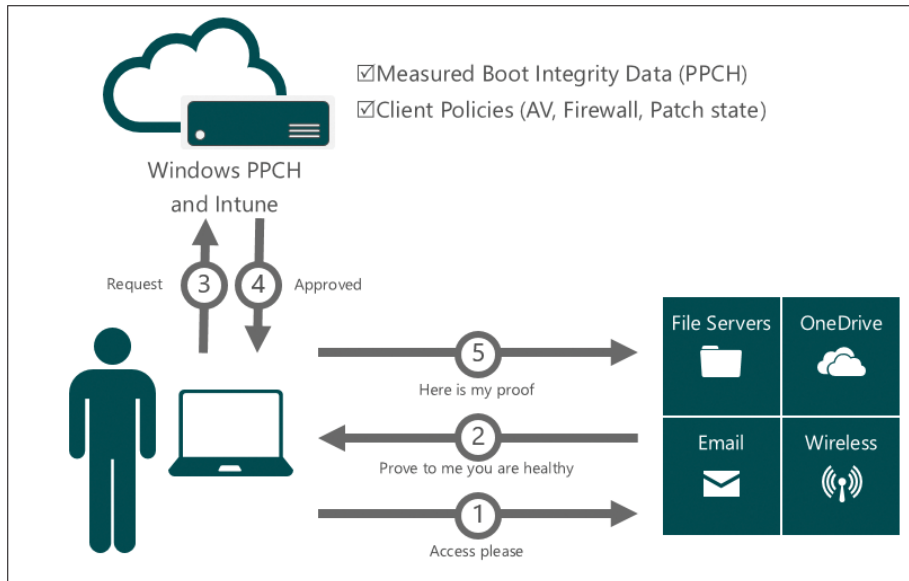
☑Measured Boot Integrity Data (PPCH)
☑Client Policies (AV, Firewall, Patch state)

Windows PPCH and Intune

Request
3
4
Approved

5
Here is my proof

2
Prove to me you are healthy

1
Access please

File Servers
OneDrive
Email
Wireless